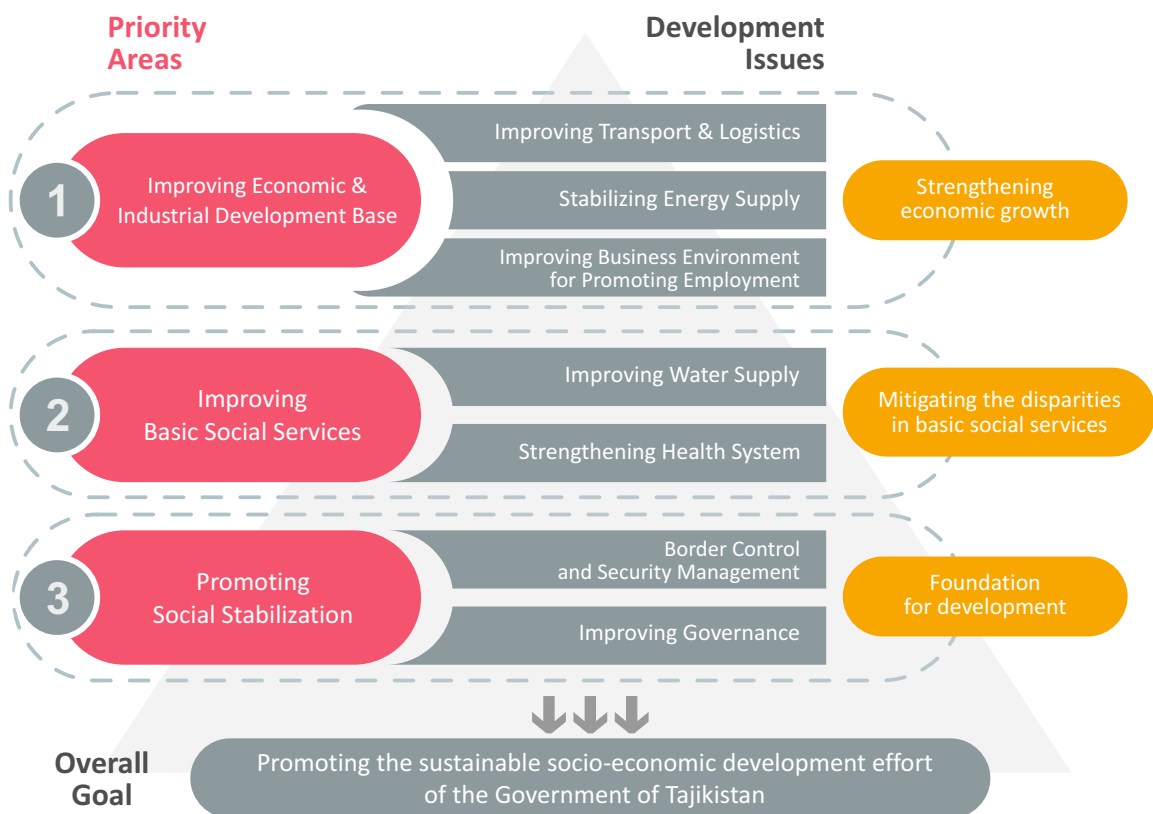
Priority Areas

Development Issues

1

Improving Economic & Industrial Development Base

Improving Transport & Logistics

Stabilizing Energy Supply

Improving Business Environment for Promoting Employment

Strengthening economic growth

2

Improving Basic Social Services

Improving Water Supply

Strengthening Health System

Mitigating the disparities in basic social services

3

Promoting Social Stabilization

Border Control and Security Management

Improving Governance

Foundation for development

Overall Goal

Promoting the sustainable socio-economic development effort of the Government of Tajikistan